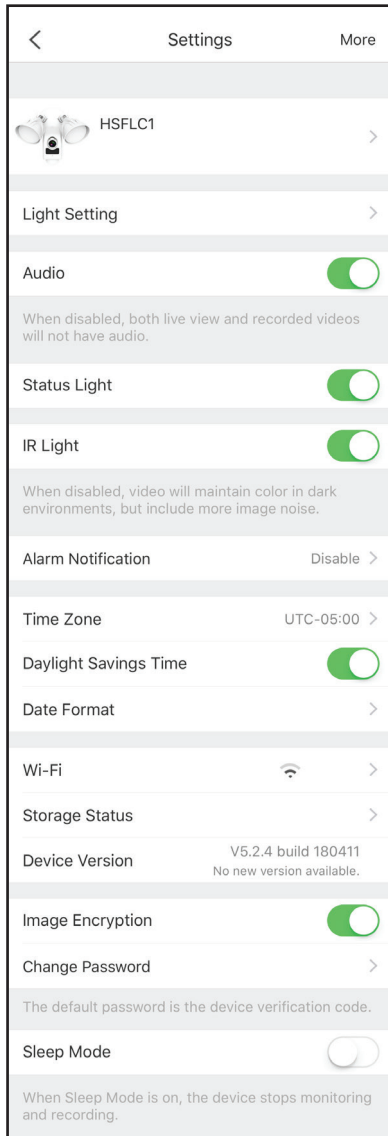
Settings
More

HSFLC1

Light Setting

Audio

When disabled, both live view and recorded videos will not have audio.

Status Light

IR Light

When disabled, video will maintain color in dark environments, but include more image noise.

Alarm Notification
Disable

Time Zone
UTC-05:00

Daylight Savings Time

Date Format

Wi-Fi

Storage Status

Device Version
V5.2.4 build 180411
No new version available.

Image Encryption

Change Password

The default password is the device verification code.

Sleep Mode

When Sleep Mode is on, the device stops monitoring and recording.